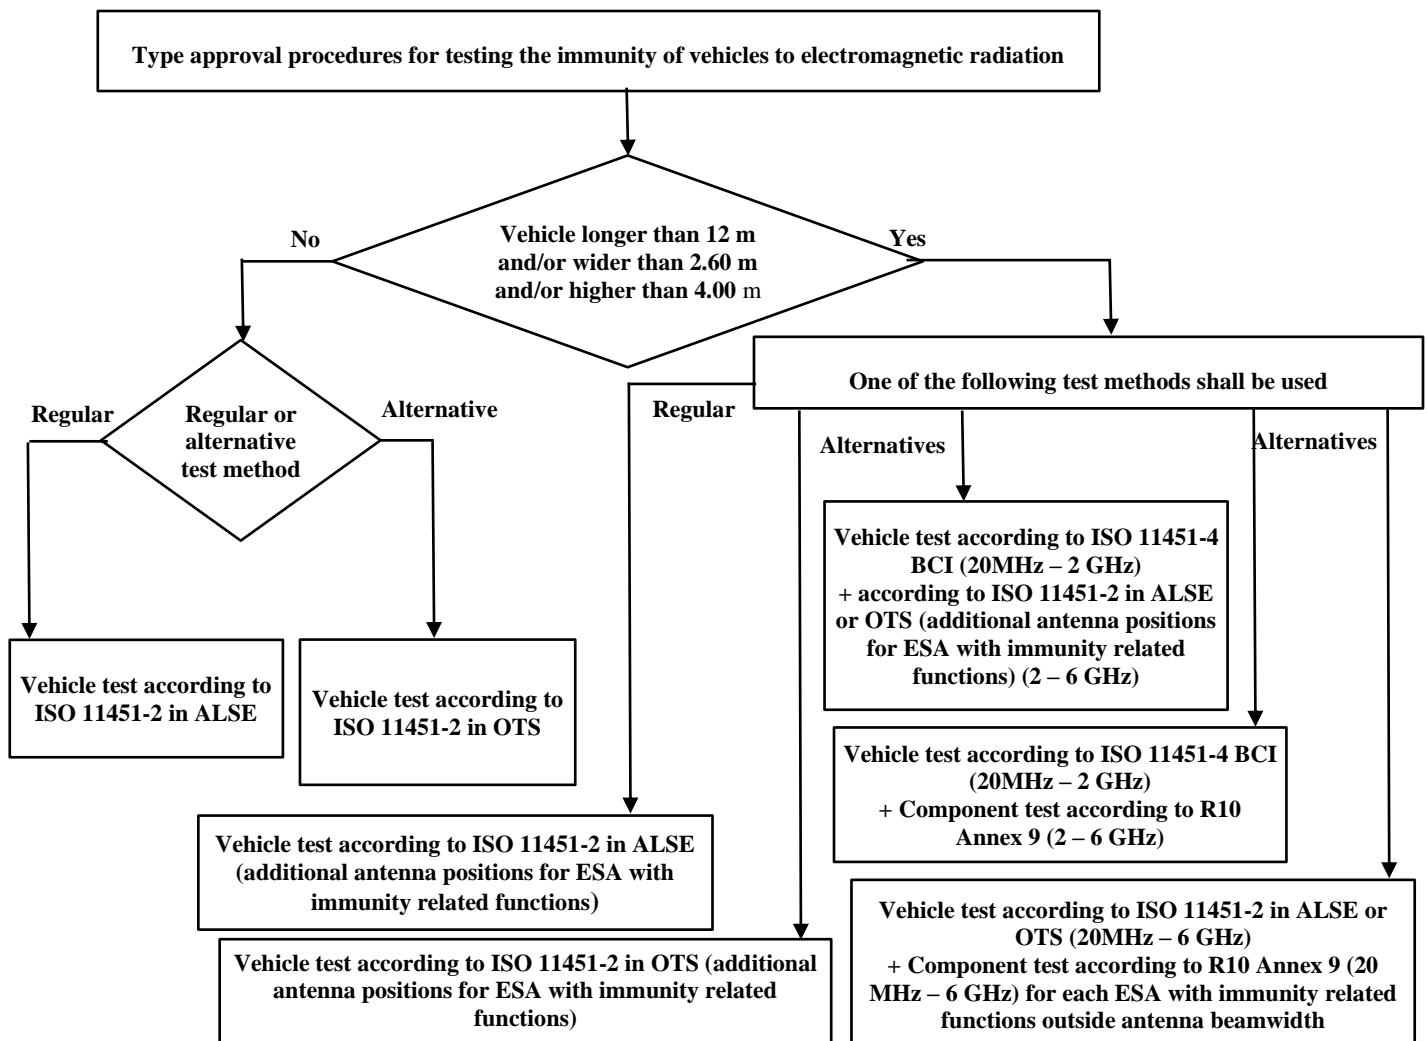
Type approval procedures for testing the immunity of vehicles to electromagnetic radiation

Vehicle longer than 12 m and/or wider than 2.60 m and/or higher than 4.00 m

No

Yes

Regular or alternative test method

Regular

Alternative

Vehicle test according to ISO 11451-2 in ALSE

Vehicle test according to ISO 11451-2 in OTS

One of the following test methods shall be used

Regular

Alternatives

Alternatives

Vehicle test according to ISO 11451-4 BCI (20MHz – 2 GHz) + according to ISO 11451-2 in ALSE or OTS (additional antenna positions for ESA with immunity related functions) (2 – 6 GHz)

Vehicle test according to ISO 11451-4 BCI (20MHz – 2 GHz) + Component test according to R10 Annex 9 (2 – 6 GHz)

Vehicle test according to ISO 11451-2 in ALSE (additional antenna positions for ESA with immunity related functions)

Vehicle test according to ISO 11451-2 in ALSE or OTS (20MHz – 6 GHz) + Component test according to R10 Annex 9 (20 MHz – 6 GHz) for each ESA with immunity related functions outside antenna beamwidth

Vehicle test according to ISO 11451-2 in OTS (additional antenna positions for ESA with immunity related functions)